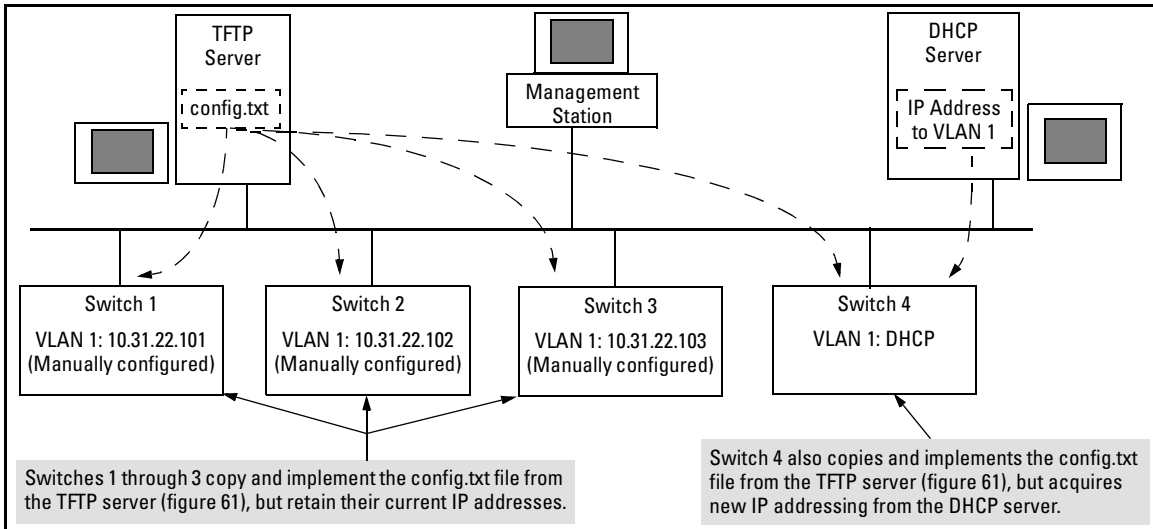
TFTP Server

config.txt

Management Station

DHCP Server

IP Address to VLAN 1

Switch 1
VLAN 1: 10.31.22.101
(Manually configured)

Switch 2
VLAN 1: 10.31.22.102
(Manually configured)

Switch 3
VLAN 1: 10.31.22.103
(Manually configured)

Switch 4
VLAN 1: DHCP

Switches 1 through 3 copy and implement the config.txt file from the TFTP server (figure 61), but retain their current IP addresses.

Switch 4 also copies and implements the config.txt file from the TFTP server (figure 61), but acquires new IP addressing from the DHCP server.